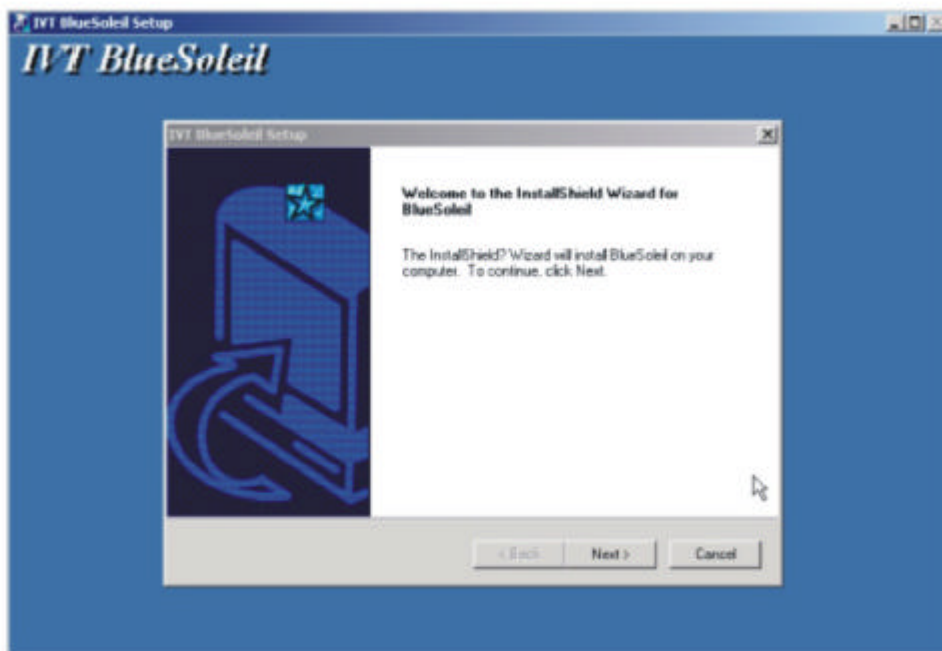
IVT BlueSoleil Setup

IVT BlueSoleil

IVT BlueSoleil Setup

Welcome to the InstallShield Wizard for BlueSoleil

The InstallShield? Wizard will install BlueSoleil on your computer. To continue, click Next.

< Back

Next >

Cancel